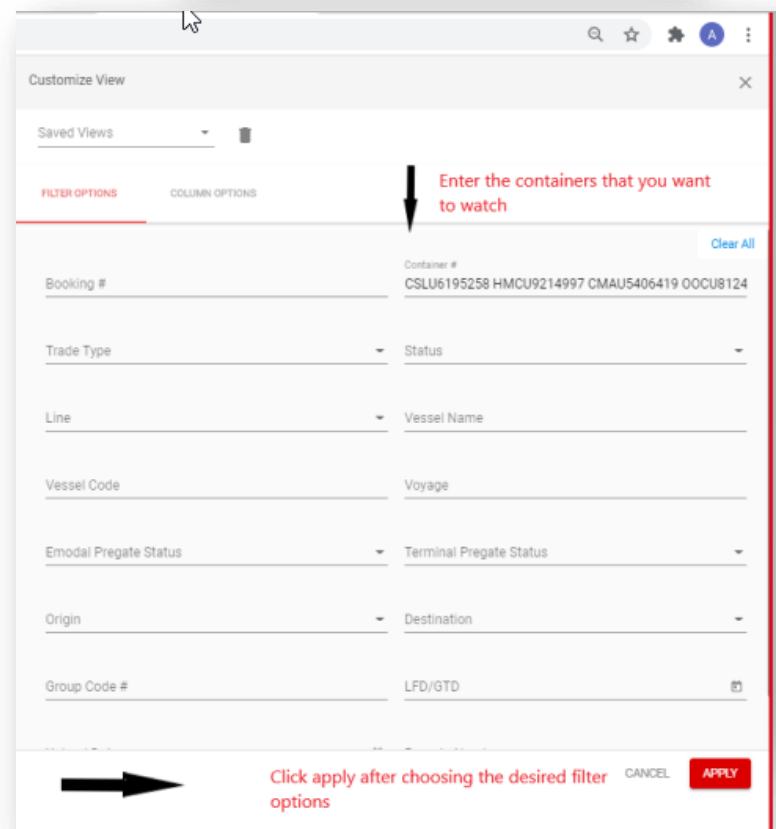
A

Customize View

Saved Views

FILTER OPTIONS

COLUMN OPTIONS

Enter the containers that you want to watch

Clear All

Booking #

Container #
CSLU6195258 HMCU9214997 CMAU5406419 OOCU8124

Trade Type

Status

Line

Vessel Name

Vessel Code

Voyage

Emodal Pregate Status

Terminal Pregate Status

Origin

Destination

Group Code #

LFD/GTD

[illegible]

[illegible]

Click apply after choosing the desired filter options

CANCEL

APPLY